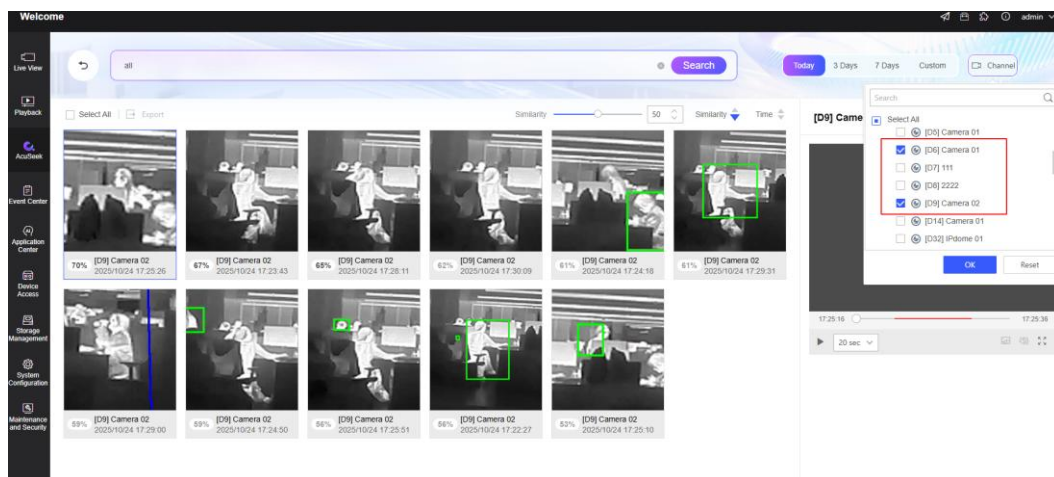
Welcome

admin

Live View

Playback

AcuSeek

Event Center

Application Center

Device Access

Storage Management

System Configuration

Maintenance and Security

all

Search

Today 3 Days 7 Days Custom Channel

Select All Export

Similarity 50 Similarity Time

[D9] Came

Search

Select All
[D5] Camera 01
[D6] Camera 01
[D7] 111
[D8] 2222
[D9] Camera 02
[D14] Camera 01
[D32] IPdome 01

OK Reset

70% [D9] Camera 02 2025/10/24 17:25:26

67% [D9] Camera 02 2025/10/24 17:23:43

65% [D9] Camera 02 2025/10/24 17:28:11

62% [D9] Camera 02 2025/10/24 17:30:09

61% [D9] Camera 02 2025/10/24 17:24:18

61% [D9] Camera 02 2025/10/24 17:29:31

59% [D9] Camera 02 2025/10/24 17:29:00

58% [D9] Camera 02 2025/10/24 17:24:50

56% [D9] Camera 02 2025/10/24 17:25:51

56% [D9] Camera 02 2025/10/24 17:22:27

53% [D9] Camera 02 2025/10/24 17:25:10

17:25:16

17:25:36

20 sec